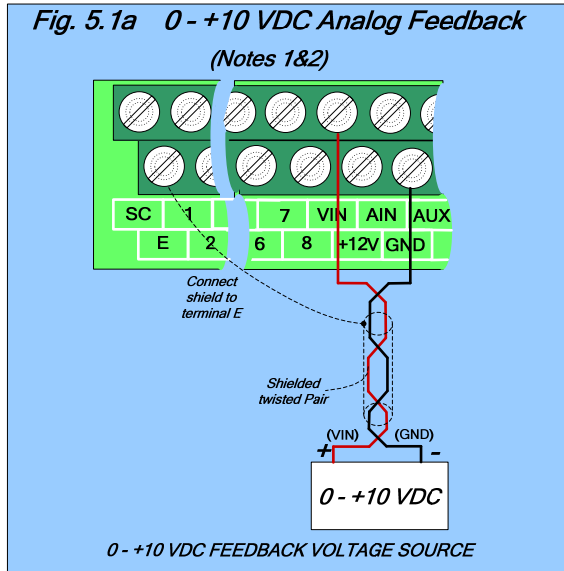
Fig. 5.1a 0 - +10 VDC Analog Feedback

(Notes 1&2)

SC 1 7 VIN AIN AUX

E 2 6 8 +12V GND

Connect shield to terminal E

Shielded twisted Pair

(VIN) (GND)

+ -

0 - +10 VDC

0 - +10 VDC FEEDBACK VOLTAGE SOURCE